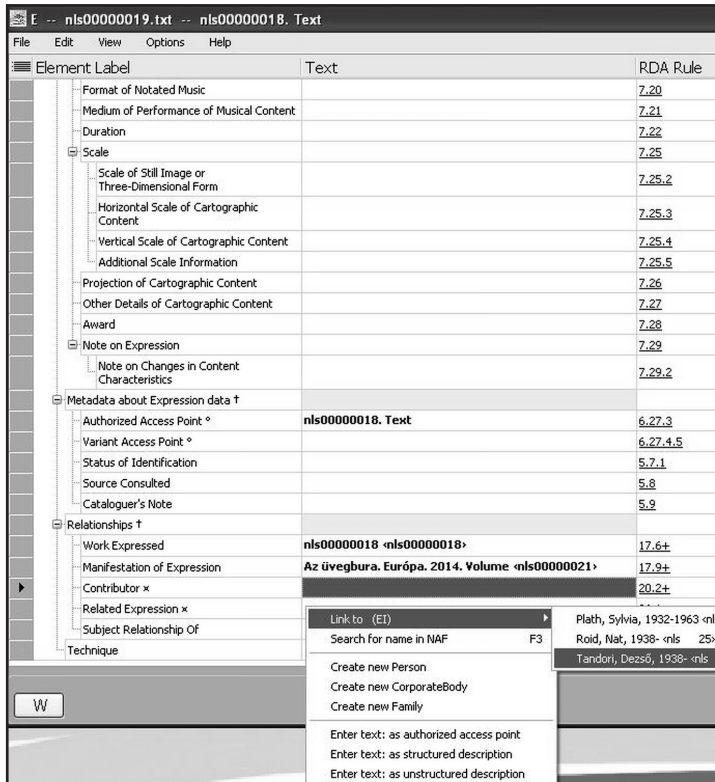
E -- nls00000019.txt -- nls00000018. Text

File Edit View Options Help

| Element Label | Text | RDA Rule |
|---|---|---|
| Format of Notated Music | | 7.20 |
| Medium of Performance of Musical Content | | 7.21 |
| Duration | | 7.22 |
| Scale | | 7.25 |
| Scale of Still Image or Three-Dimensional Form | | 7.25.2 |
| Horizontal Scale of Cartographic Content | | 7.25.3 |
| Vertical Scale of Cartographic Content | | 7.25.4 |
| Additional Scale Information | | 7.25.5 |
| Projection of Cartographic Content | | 7.26 |
| Other Details of Cartographic Content | | 7.27 |
| Award | | 7.28 |
| Note on Expression | | 7.29 |
| Note on Changes in Content Characteristics | | 7.29.2 |
| Metadata about Expression data † | | |
| Authorized Access Point ° | nls00000018. Text | 6.27.3 |
| Variant Access Point ° | | 6.27.4.5 |
| Status of Identification | | 5.7.1 |
| Source Consulted | | 5.8 |
| Cataloguer's Note | | 5.9 |
| Relationships † | | |
| Work Expressed | nls00000018 <nls00000018> | 17.6+ |
| Manifestation of Expression | Az üvegbura. Európa. 2014. Volume <nls00000021> | 17.9+ |
| Contributor × | | 20.2+ |
| Related Expression × | | |
| Subject Relationship Of | | |
| Technique | | |

W

Link to (EI)
Search for name in NAF F3
Create new Person
Create new CorporateBody
Create new Family
Enter text: as authorized access point
Enter text: as structured description
Enter text: as unstructured description

Plath, Sylvia, 1932-1963 <nl
Roid, Nat, 1938- <nls 25>
Tandori, Dezső, 1938- <nls